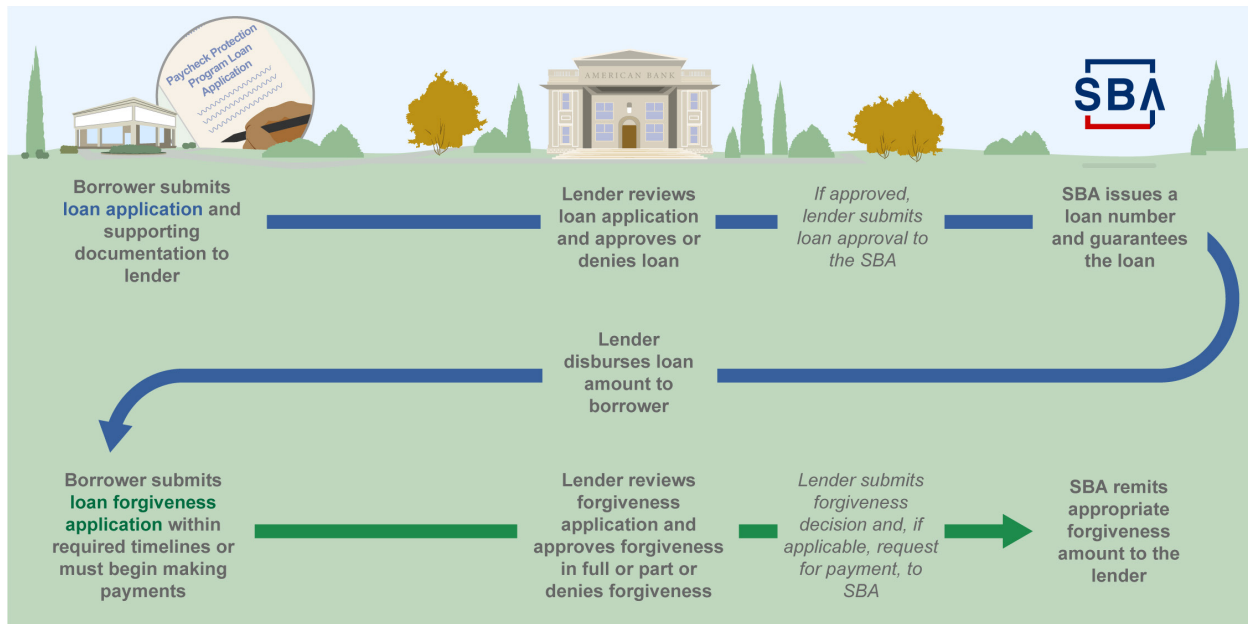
Paycheck Protection Program Loan Application

AMERICAN BANK

SBA

Borrower submits loan application and supporting documentation to lender

Lender reviews loan application and approves or denies loan

If approved, lender submits loan approval to the SBA

SBA issues a loan number and guarantees the loan

Lender disburses loan amount to borrower

Borrower submits loan forgiveness application within required timelines or must begin making payments

Lender reviews forgiveness application and approves forgiveness in full or part or denies forgiveness

Lender submits forgiveness decision and, if applicable, request for payment, to SBA

SBA remits appropriate forgiveness amount to the lender